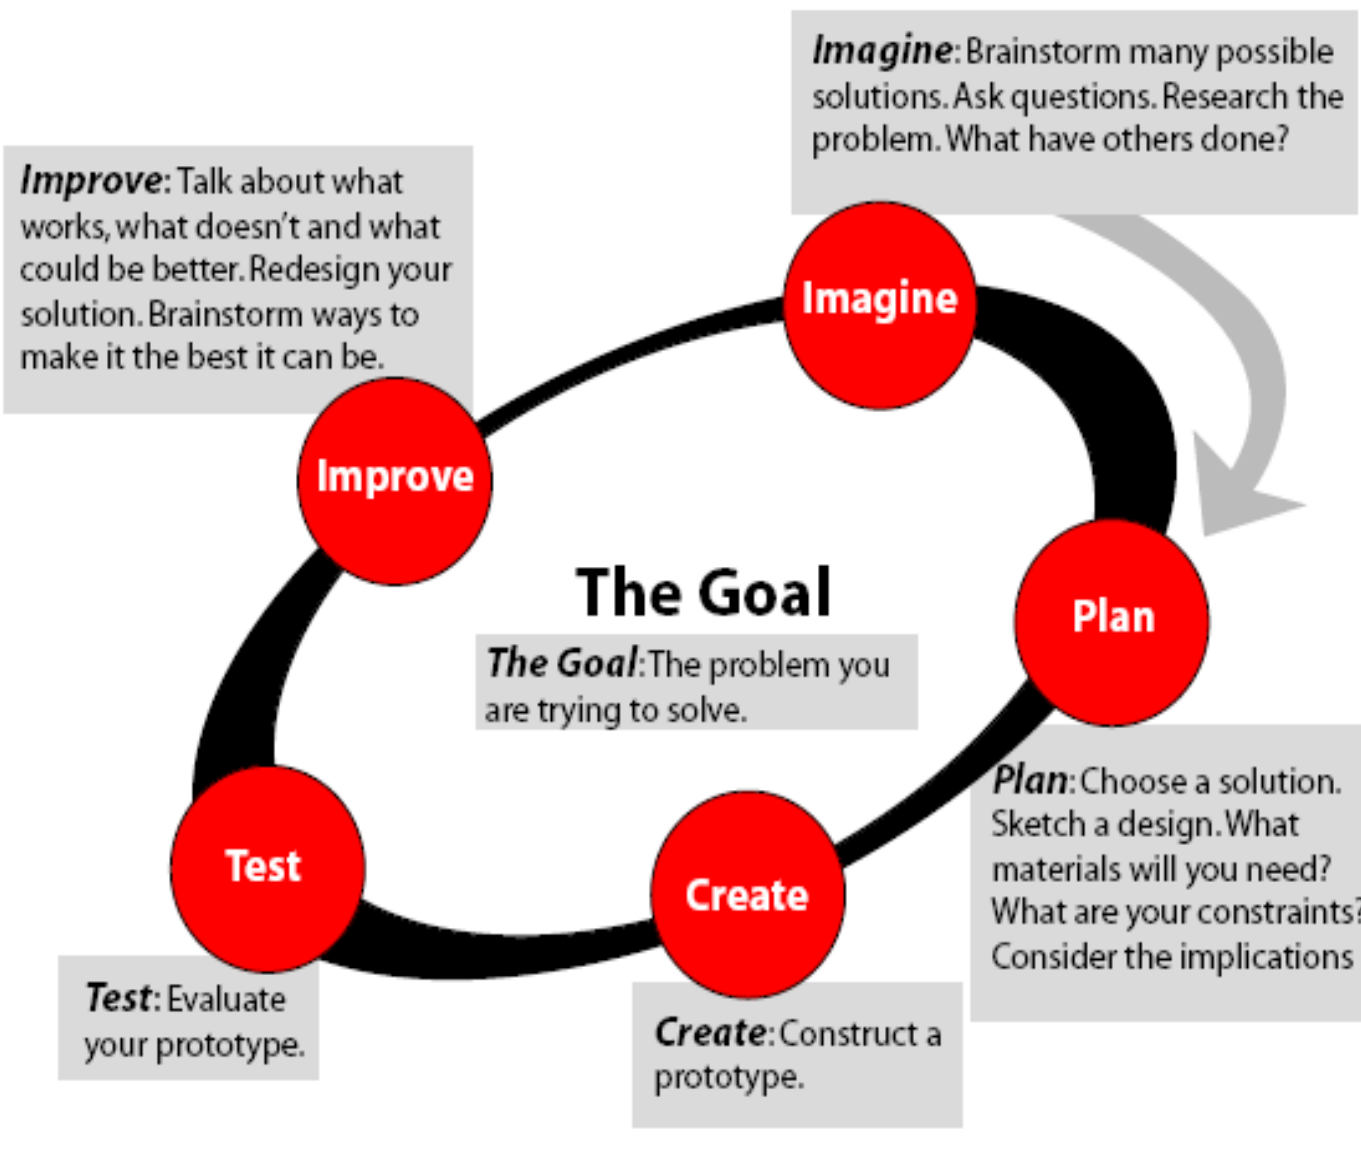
Imagine: Brainstorm many possible solutions. Ask questions. Research the problem. What have others done?

Improve: Talk about what works, what doesn't and what could be better. Redesign your solution. Brainstorm ways to make it the best it can be.

Imagine

Improve

The Goal

The Goal: The problem you are trying to solve.

Plan

Plan: Choose a solution. Sketch a design. What materials will you need? What are your constraints? Consider the implications

Test

Create

Test: Evaluate your prototype.

Create: Construct a prototype.